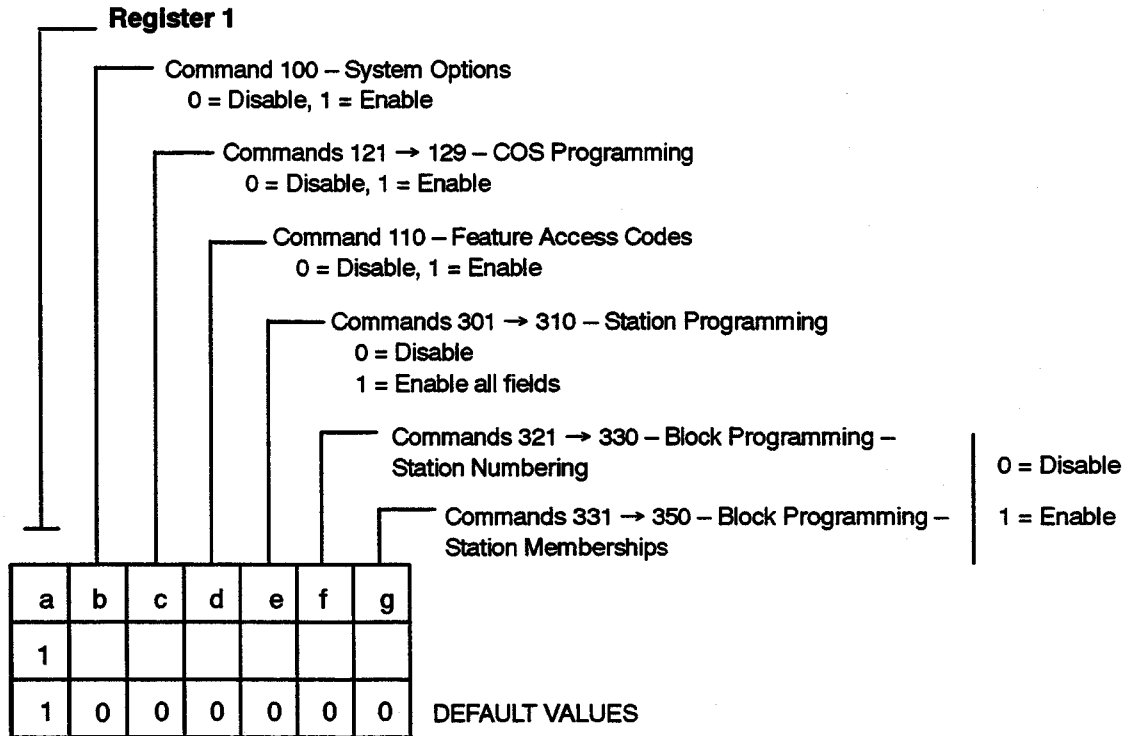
Register 1

Command 100 – System Options
0 = Disable, 1 = Enable

Commands 121 → 129 – COS Programming
0 = Disable, 1 = Enable

Command 110 – Feature Access Codes
0 = Disable, 1 = Enable

Commands 301 → 310 – Station Programming
0 = Disable
1 = Enable all fields

Commands 321 → 330 – Block Programming – Station Numbering

Commands 331 → 350 – Block Programming – Station Memberships

0 = Disable
1 = Enable

| a | b | c | d | e | f | g |
|---|---|---|---|---|---|---|
| 1 | | | | | | |
| 1 | 0 | 0 | 0 | 0 | 0 | 0 |

DEFAULT VALUES